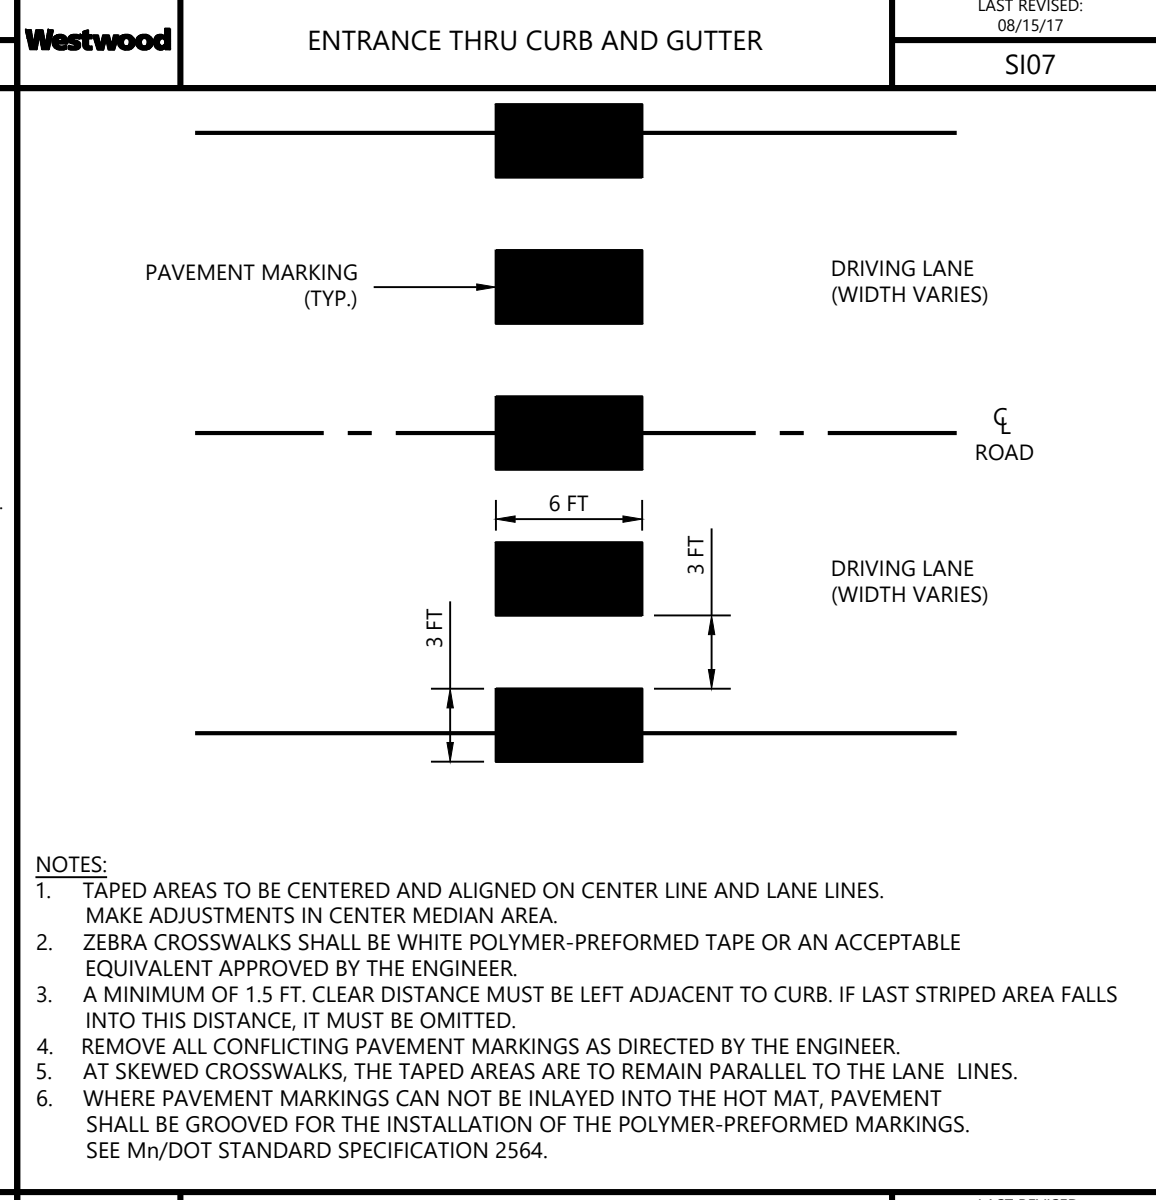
Westwood

ENTRANCE THRU CURB AND GUTTER

LAST REVISED: 08/15/17

SI07

PAVEMENT MARKING (TYP.)

DRIVING LANE (WIDTH VARIES)

℄ ROAD

6 FT

3 FT

DRIVING LANE (WIDTH VARIES)

3 FT

NOTES:
1. TAPED AREAS TO BE CENTERED AND ALIGNED ON CENTER LINE AND LANE LINES. MAKE ADJUSTMENTS IN CENTER MEDIAN AREA.
2. ZEBRA CROSSWALKS SHALL BE WHITE POLYMER-PREFORMED TAPE OR AN ACCEPTABLE EQUIVALENT APPROVED BY THE ENGINEER.
3. A MINIMUM OF 1.5 FT. CLEAR DISTANCE MUST BE LEFT ADJACENT TO CURB. IF LAST STRIPED AREA FALLS INTO THIS DISTANCE, IT MUST BE OMITTED.
4. REMOVE ALL CONFLICTING PAVEMENT MARKINGS AS DIRECTED BY THE ENGINEER.
5. AT SKEWED CROSSWALKS, THE TAPED AREAS ARE TO REMAIN PARALLEL TO THE LANE LINES.
6. WHERE PAVEMENT MARKINGS CAN NOT BE INLAYED INTO THE HOT MAT, PAVEMENT SHALL BE GROOVED FOR THE INSTALLATION OF THE POLYMER-PREFORMED MARKINGS. SEE Mn/DOT STANDARD SPECIFICATION 2564.

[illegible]